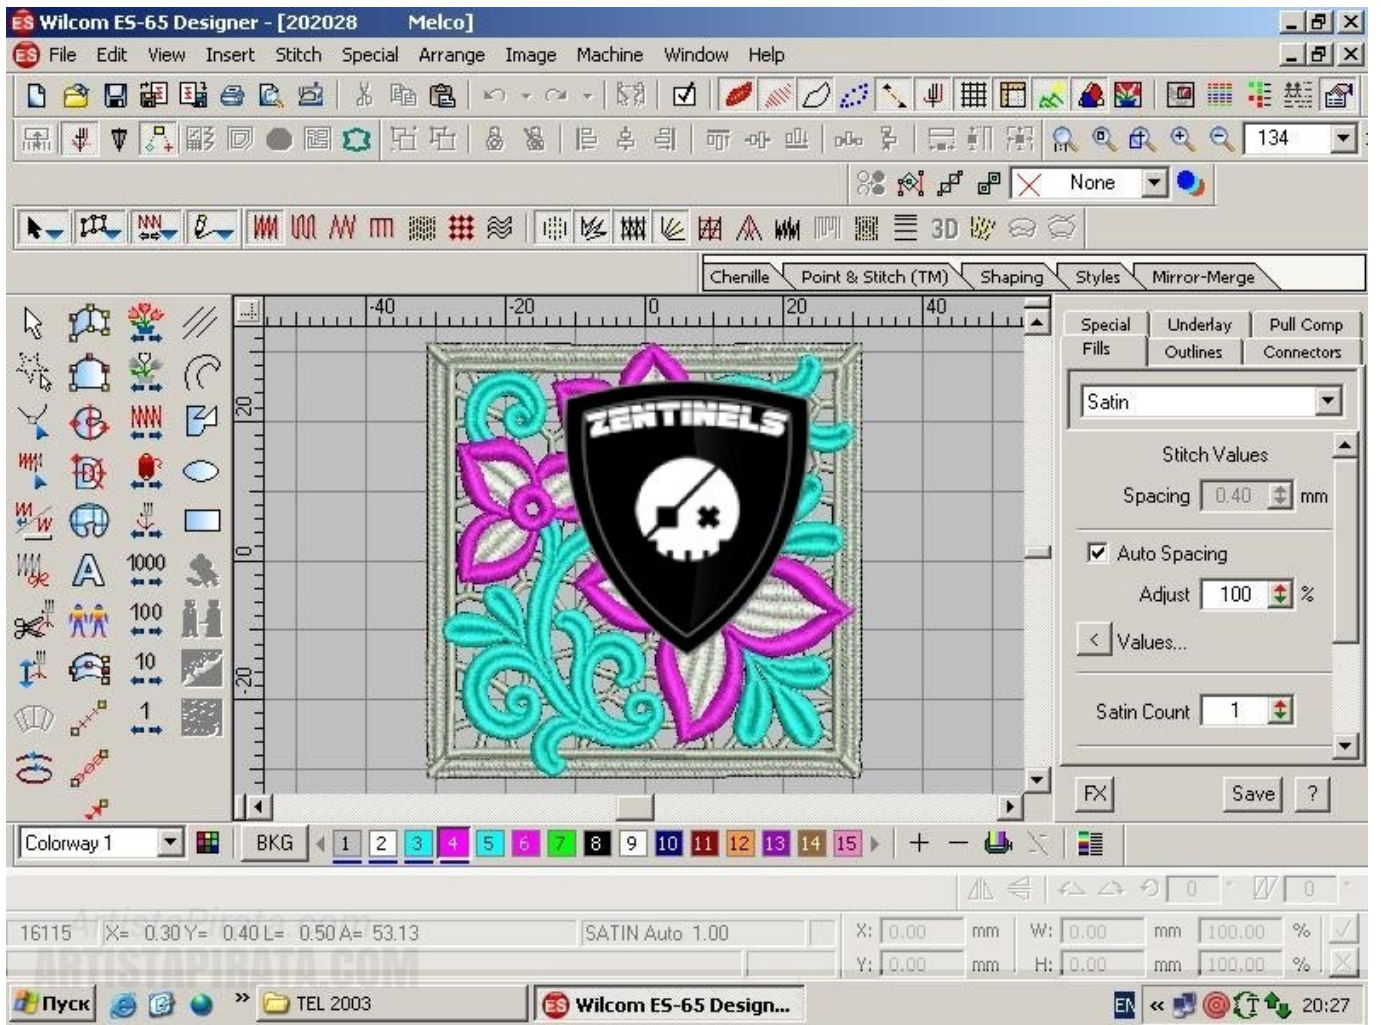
ES Wilcom ES-65 Designer - [202028 Melco]

File Edit View Insert Stitch Special Arrange Image Machine Window Help

134

None

3D

Chenille Point & Stitch (TM) Shaping Styles Mirror-Merge

-40 -20 0 20 40

20 0 -20

1000 100 10 1

ZENTINELS

Special Fills Underlay Outlines Pull Comp Connectors

Satin

Stitch Values

Spacing 0.40 mm

Auto Spacing

Adjust 100 %

Values...

Satin Count 1

FX Save ?

Colorway 1 BKG 1 2 3 4 5 6 7 8 9 10 11 12 13 14 15

0 0

16115 X= 0.30 Y= 0.40 L= 0.50 A= 53.13 SATIN Auto 1.00 X: 0.00 mm W: 0.00 mm 100.00 %

ArtistaPirata.com ARTISTAPIRATA.COM

Y: 0.00 mm H: 0.00 mm 100.00 %

Пуск TEL 2003 Wilcom ES-65 Design... EN 20:27